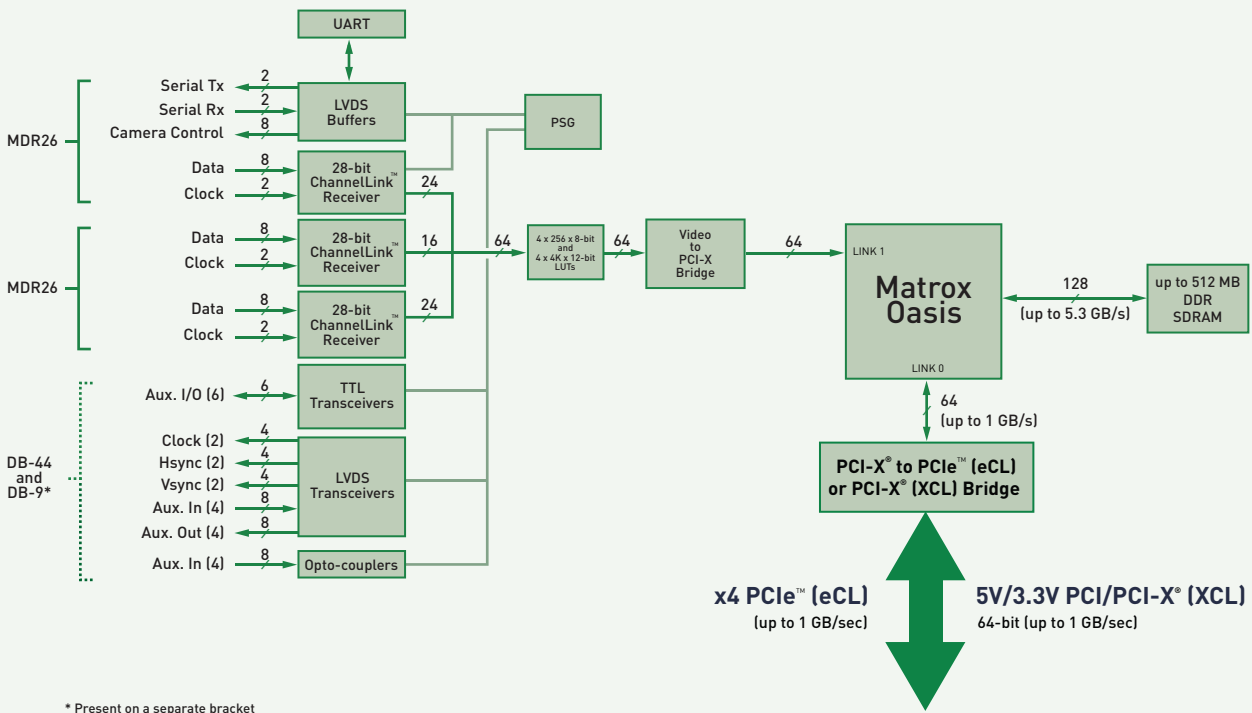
UART

Serial Tx 2
Serial Rx 2
Camera Control 8

MDR26

LVDS Buffers

PSG

Data 8
Clock 2

28-bit ChannelLink™ Receiver

24

MDR26

Data 8
Clock 2

28-bit ChannelLink™ Receiver

16

64

4 x 256 x 8-bit and 4 x 4K x 12-bit LUTs

64

Video to PCI-X Bridge

64

LINK 1

Matrox Oasis

LINK 0

128 (up to 5.3 GB/s)

up to 512 MB DDR SDRAM

Data 8
Clock 2

28-bit ChannelLink™ Receiver

24

Aux. I/O (6) 6

TTL Transceivers

DB-44 and DB-9*

Clock (2) 4
Hsync (2) 4
Vsync (2) 4
Aux. In (4) 8
Aux. Out (4) 8

LVDS Transceivers

Aux. In (4) 8

Opto-couplers

64 (up to 1 GB/s)

PCI-X® to PCIe™ (eCL) or PCI-X® (XCL) Bridge

x4 PCIe™ (eCL)
(up to 1 GB/sec)

5V/3.3V PCI/PCI-X® (XCL)
64-bit (up to 1 GB/sec)

* Present on a separate bracket